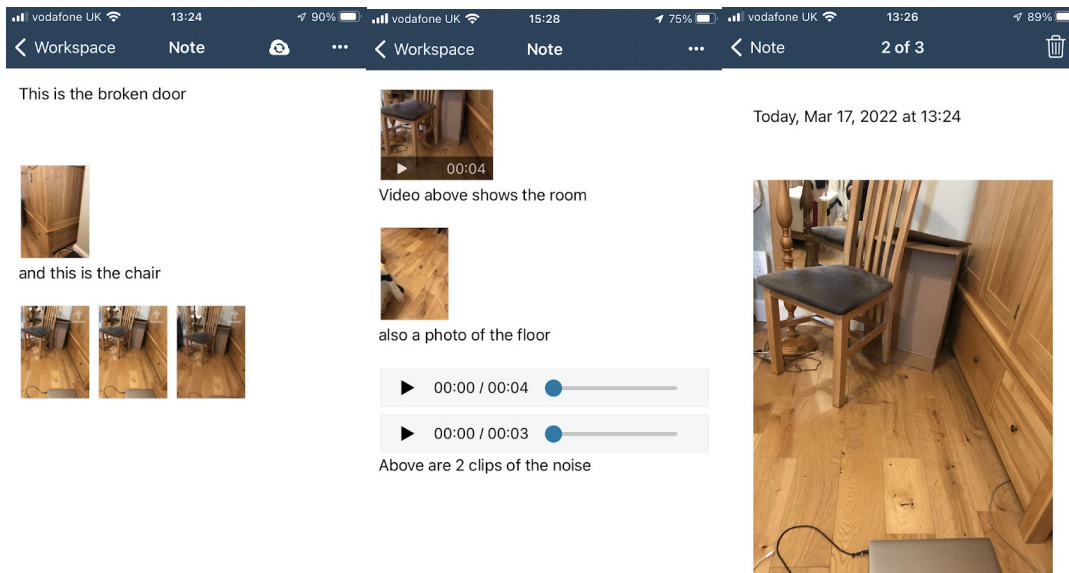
vodafone UK 13:24 90%

Workspace Note

This is the broken door

and this is the chair

vodafone UK 15:28 75%

Workspace Note

00:04

Video above shows the room

also a photo of the floor

00:00 / 00:04

00:00 / 00:03

Above are 2 clips of the noise

vodafone UK 13:26 89%

Note 2 of 3

Today, Mar 17, 2022 at 13:24